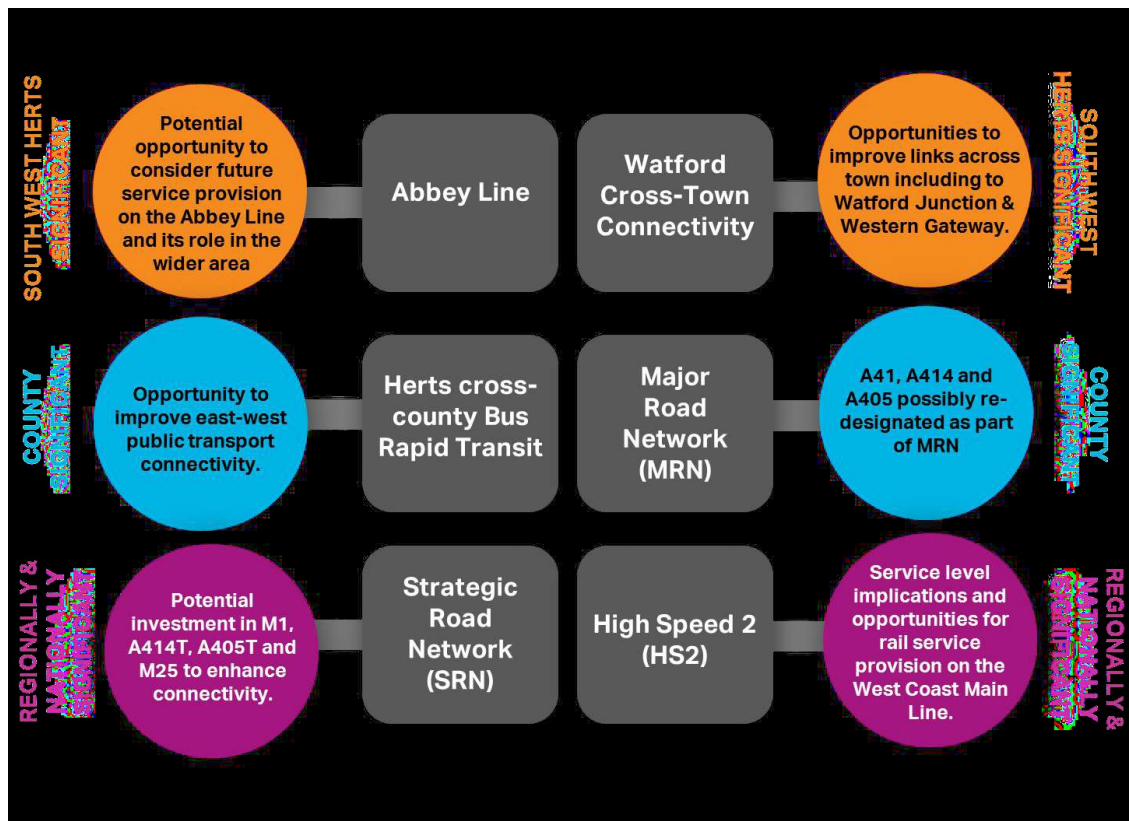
SOUTH WEST HERTS SIGNIFICANT

Potential opportunity to consider future service provision on the Abbey Line and its role in the wider area

Abbey Line

Watford Cross-Town Connectivity

Opportunities to improve links across town including to Watford Junction & Western Gateway.

SOUTH WEST HERTS SIGNIFICANT

COUNTY SIGNIFICANT

Opportunity to improve east-west public transport connectivity.

Herts cross-county Bus Rapid Transit

Major Road Network (MRN)

A41, A414 and A405 possibly re-designated as part of MRN

COUNTY SIGNIFICANT

REGIONALLY & NATIONALLY SIGNIFICANT

Potential investment in M1, A414T, A405T and M25 to enhance connectivity.

Strategic Road Network (SRN)

High Speed 2 (HS2)

Service level implications and opportunities for rail service provision on the West Coast Main Line.

REGIONALLY & NATIONALLY SIGNIFICANT